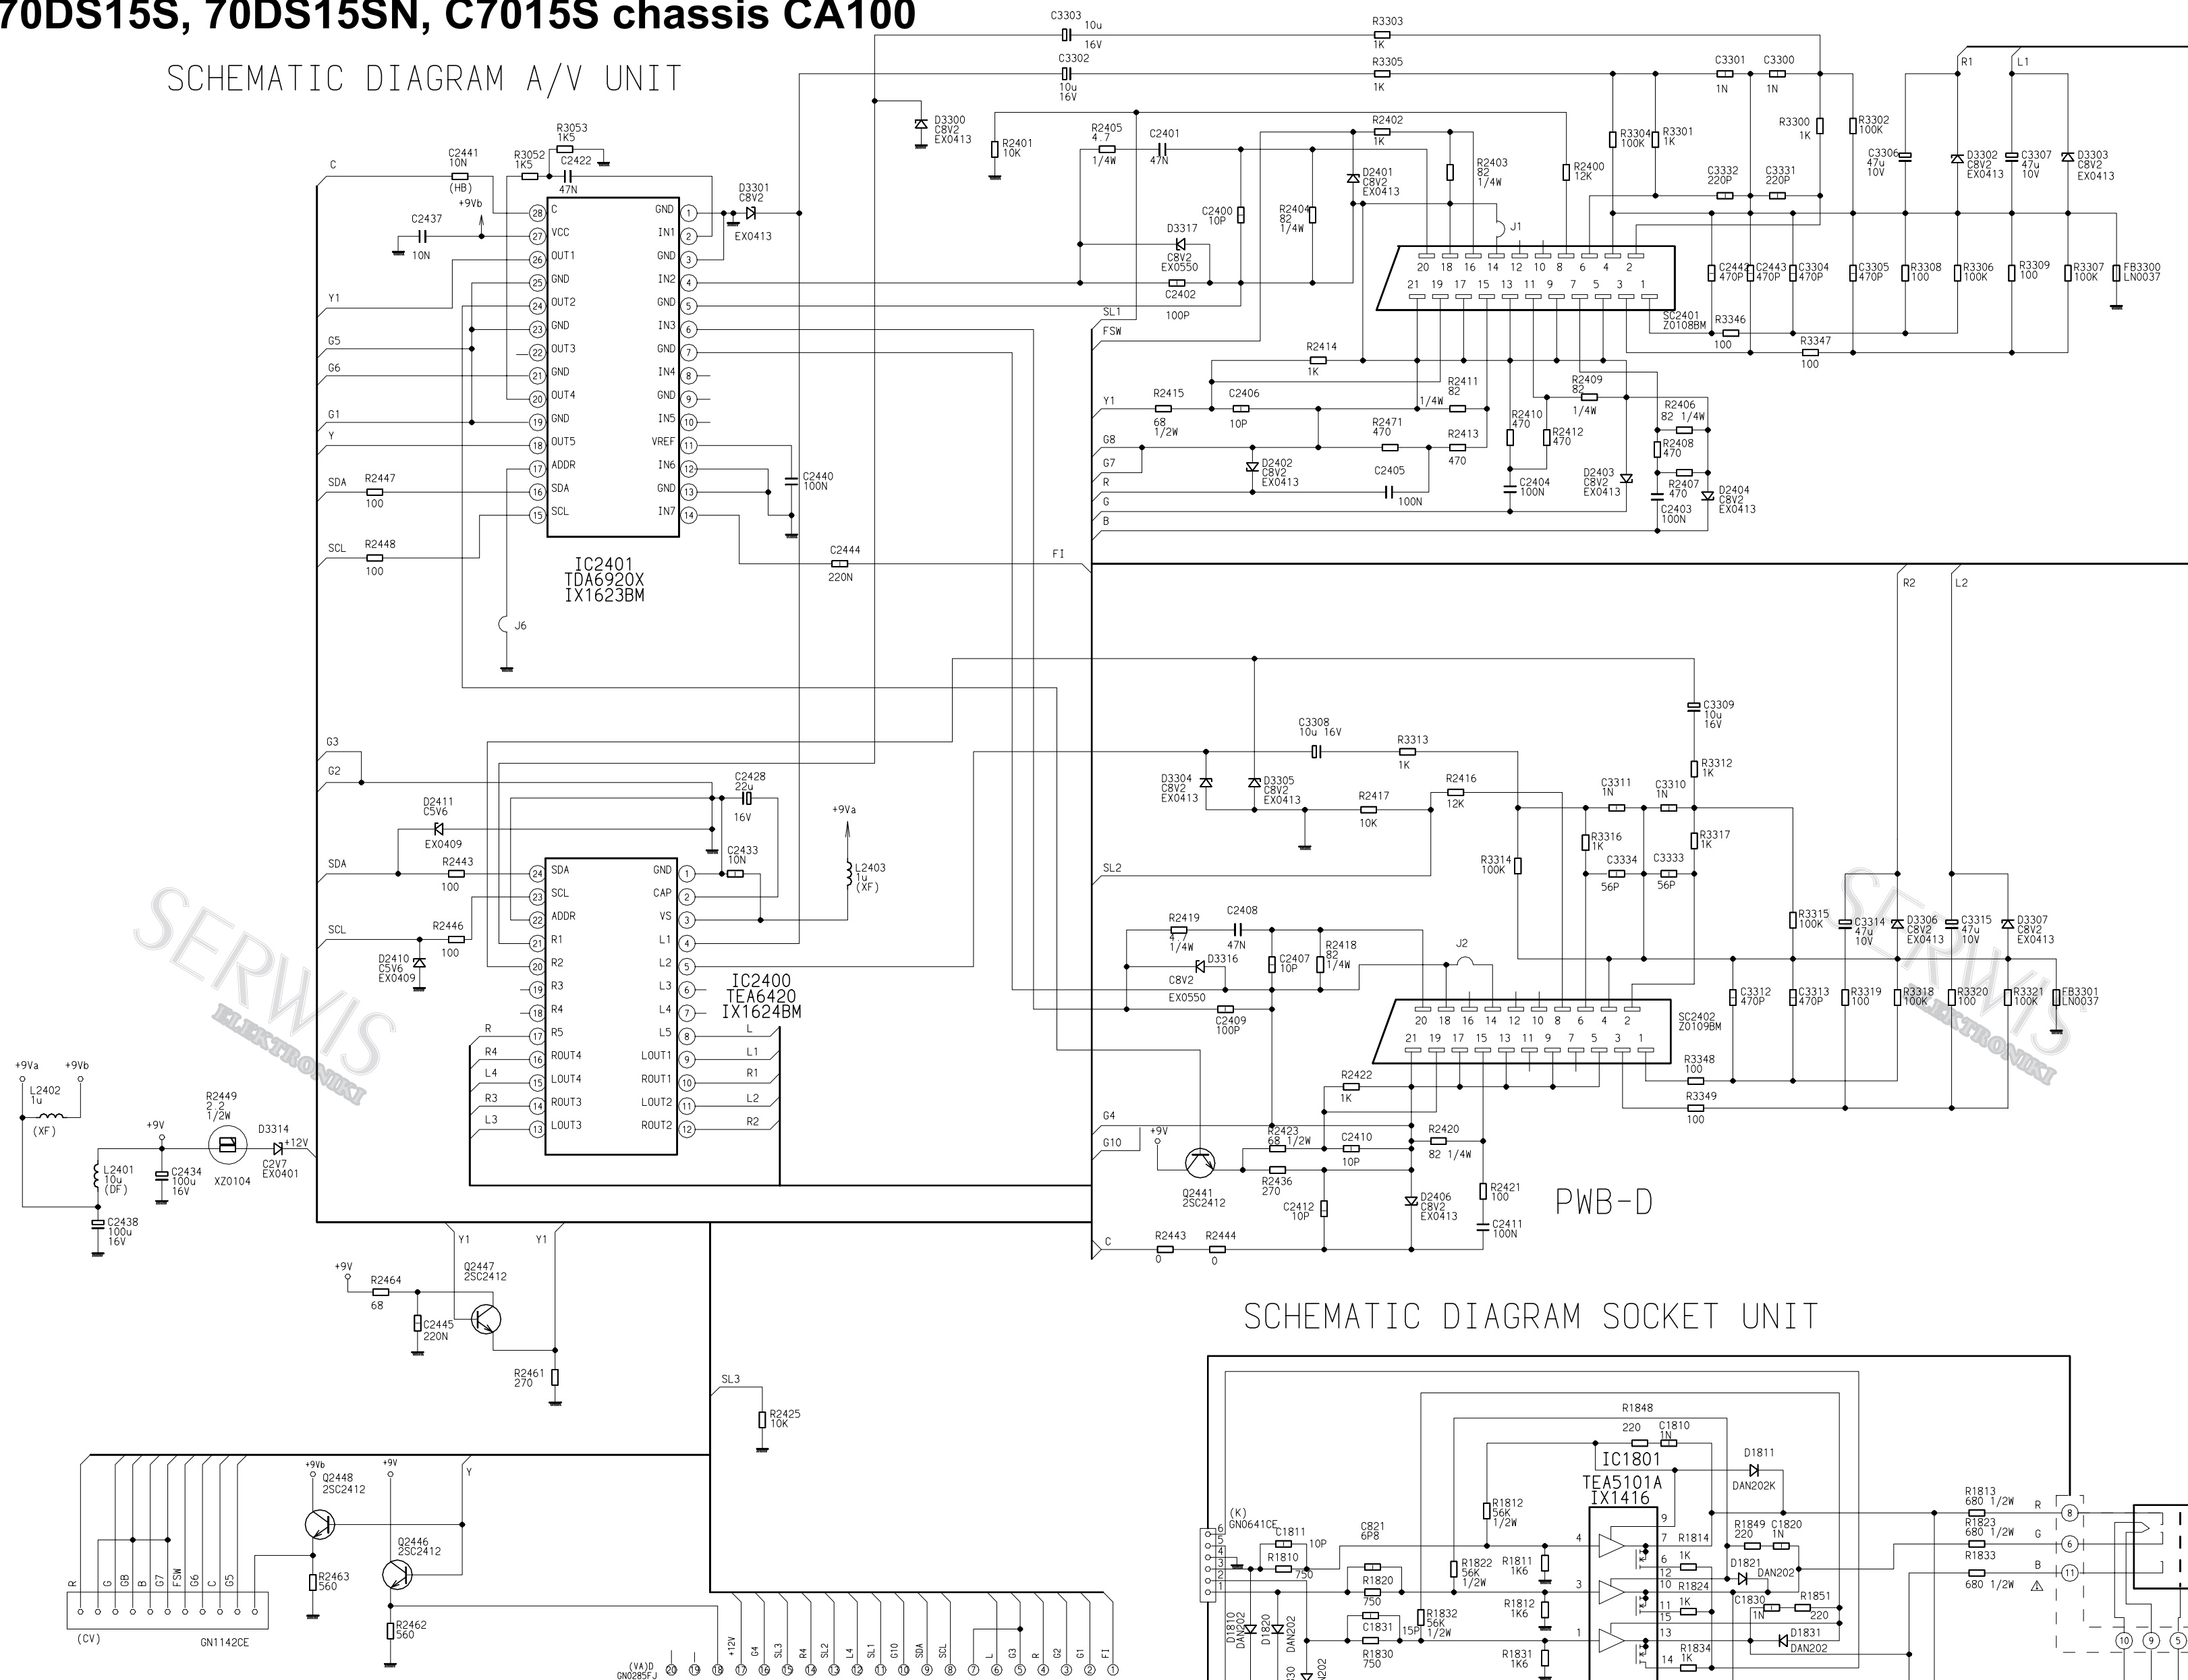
70DS15S, 70DS15SN, C7015S chassis CA100

SCHEMATIC DIAGRAM A/V UNIT

C3303 10u 16V
R3303 1K
C3302 10u 16V
R3305 1K
C3301 1N
C3300 1N
R1
L1
D3300 C8V2 EX0413
R2401 10K
R2405 4.7 1/4W
C2401 47N
R2402 1K
R3304 100K
R3301 1K
R3300 1K
R3302 100K
C3306 47u 10V
D3302 C8V2 EX0413
C3307 47u 10V
D3303 C8V2 EX0413
R3053 1K5
R3052 1K5
C2422 47N
C2441 10N (HB)
D3301 C8V2 EX0413
R2403 82 1/4W
R2400 12K
C3332 220P
C3331 220P
D2401 C8V2 EX0413
C2400 10P
R2404 82 1/4W
C2437 10N
+9Vb
D3317 C8V2 EX0550
C2402 100P
J1
C2442 470P
C2443 470P
C3304 470P
C3305 470P
R3308 100
R3306 100K
R3309 100
R3307 100K
FB3300 LN0037
SL1
FSW
SC2401 Z0108BM
R3346 100
R3347 100
R2414 1K
R2415 68 1/2W
C2406 10P
R2411 82 1/4W
R2409 82 1/4W
R2406 82 1/4W
R2471 470
R2413 470
R2410 470
R2412 470
R2408 470
R2407 470
D2402 C8V2 EX0413
C2405 100N
C2404 100N
D2403 C8V2 EX0413
D2404 C8V2 EX0413
C2403 100N

C, Y1, G5, G6, G1, Y, SDA, SCL, Y1, G8, G7, R, G, B

IC2401
TDA6920X
IX1623BM
28 C, 27 VCC, 26 OUT1, 25 GND, 24 OUT2, 23 GND, 22 OUT3, 21 GND, 20 OUT4, 19 GND, 18 OUT5, 17 ADDR, 16 SDA, 15 SCL
1 GND, 2 IN1, 3 GND, 4 IN2, 5 GND, 6 IN3, 7 GND, 8 IN4, 9 GND, 10 IN5, 11 VREF, 12 IN6, 13 GND, 14 IN7
R2447 100
R2448 100
C2440 100N
C2444 220N
FI
J6

R2 L2
C3309 10u 16V
C3308 10u 16V
R3313 1K
R3312 1K
D3304 C8V2 EX0413
D3305 C8V2 EX0413
R2417 10K
R2416 12K
C3311 1N
C3310 1N
R3316 1K
R3317 1K
C3334 56P
C3333 56P
R3314 100K
R3315 100K
C3314 47u 10V
D3306 C8V2 EX0413
C3315 47u 10V
D3307 C8V2 EX0413
SL2
R2419 4.7 1/4W
C2408 47N
D3316 C8V2 EX0550
C2407 10P
R2418 82 1/4W
J2
C2409 100P
C3312 470P
C3313 470P
R3319 100
R3318 100K
R3320 100
R3321 100K
FB3301 LN0037
SC2402 Z0109BM
R3348 100
R3349 100
R2422 1K
G4
G10
+9V
R2423 68 1/2W
C2410 10P
R2420 82 1/4W
R2436 270
Q2441 2SC2412
C2412 10P
D2406 C8V2 EX0413
R2421 100
C2411 100N
PWB-D
C
R2443 0
R2444 0

G3, G2
C2428 22u 16V
D2411 C5V6 EX0409
+9Va
C2433 10N
L2403 1u (XF)
SDA
R2443 100
SCL
R2446 100
D2410 C5V6 EX0409
IC2400
TEA6420
IX1624BM
24 SDA, 23 SCL, 22 ADDR, 21 R1, 20 R2, 19 R3, 18 R4, 17 R5, 16 ROUT4, 15 LOUT4, 14 ROUT3, 13 LOUT3
1 GND, 2 CAP, 3 VS, 4 L1, 5 L2, 6 L3, 7 L4, 8 L5, 9 LOUT1, 10 ROUT1, 11 LOUT2, 12 ROUT2
R, R4, L4, R3, L3, L, L1, R1, L2, R2

+9Va +9Vb
L2402 1u (XF)
+9V
R2449 2.2 1/2W
D3314 C2V7 EX0401
+12V
L2401 10u (DF)
C2434 100u 16V
XZ0104
C2438 100u 16V
Y1 Y1
+9V
R2464 68
Q2447 2SC2412
C2445 220N
R2461 270
SL3
R2425 10K

+9Vb +9V Y
Q2448 2SC2412
Q2446 2SC2412
R2463 560
R2462 560
R G G8 B G7 FSW G6 C G5
(CV) GN1142CE
(VA)D GN0285FJ
20 19 18 +12V 17 G4 16 SL3 15 R4 14 SL2 13 L4 12 SL1 11 G10 10 SDA 9 SCL 8 L 7 G3 6 R 5 G2 4 G1 3 FI 2 1

SCHEMATIC DIAGRAM SOCKET UNIT

R1848 220
C1810 1N
D1811 DAN202K
IC1801
TEA5101A
IX1416
(K) GN0641CE
C1811 10P
C821 6P8
R1812 56K 1/2W
R1810 750
R1820 750
R1822 56K 1/2W
R1811 1K6
R1812 1K6
C1831 15P
R1832 56K 1/2W
R1830 750
R1831 1K6
D1810 DAN202
D1820 DAN202
R1814 1K
R1849 220
C1820 1N
D1821 DAN202
R1824 1K
C1830 1N
R1851 220
D1831 DAN202
R1834 1K
R1813 680 1/2W
R1823 680 1/2W
R1833 680 1/2W
R G B
8 6 11 10 9 5